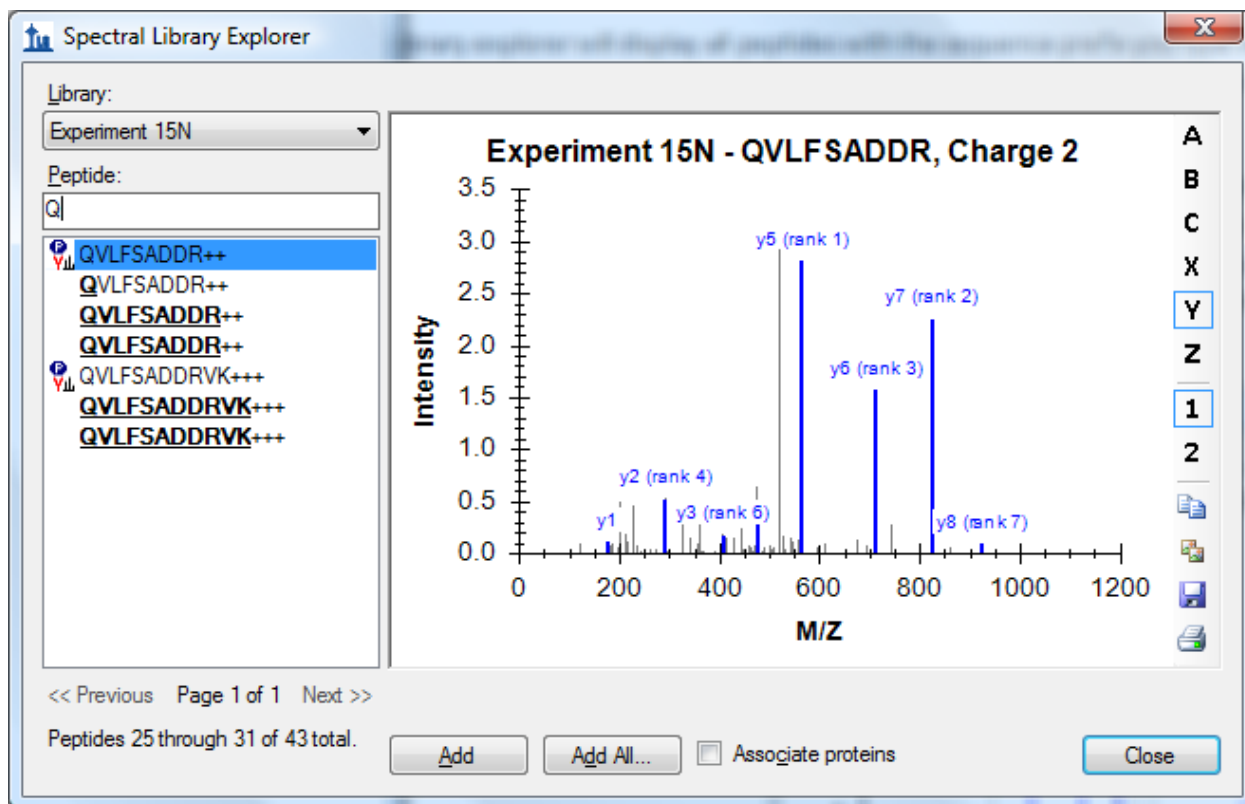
Spectral Library Explorer

Library:
Experiment 15N
Peptide:
Q

QVLFSADDR++
QVLFSADDR++
QVLFSADDR++
QVLFSADDR++
QVLFSADDRVK+++
QVLFSADDRVK+++
QVLFSADDRVK+++

Experiment 15N - QVLFSADDR, Charge 2

Intensity
3.5
3.0
2.5
2.0
1.5
1.0
0.5
0.0
0 200 400 600 800 1000 1200
M/Z

y5 (rank 1)
y7 (rank 2)
y6 (rank 3)
y2 (rank 4)
y3 (rank 6)
y1
y8 (rank 7)

A
B
C
X
Y
Z
1
2

<< Previous Page 1 of 1 Next >>
Peptides 25 through 31 of 43 total.

Add
Add All...
Associate proteins
Close